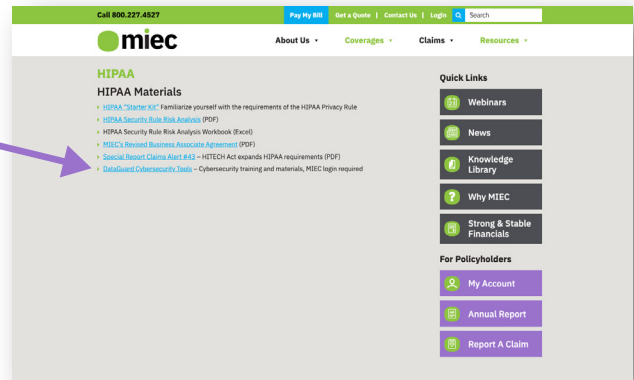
Call 800.227.4527

Pay My Bill | Get a Quote | Contact Us | Login | Search

miec

About Us ▾ Coverages ▾ Claims ▾ Resources ▾

HIPAA

HIPAA Materials

HIPAA "Starter Kit" Familiarize yourself with the requirements of the HIPAA Privacy Rule
HIPAA Security Rule Risk Analysis (PDF)
HIPAA Security Rule Risk Analysis Workbook (Excel)
MIEC's Revised Business Associate Agreement (PDF)
Special Report Claims Alert #43 – HITECH Act expands HIPAA requirements (PDF)
DataGuard Cybersecurity Tools – Cybersecurity training and materials, MIEC login required

Quick Links

Webinars
News
Knowledge Library
Why MIEC
Strong & Stable Financials

For Policyholders

My Account
Annual Report
Report A Claim